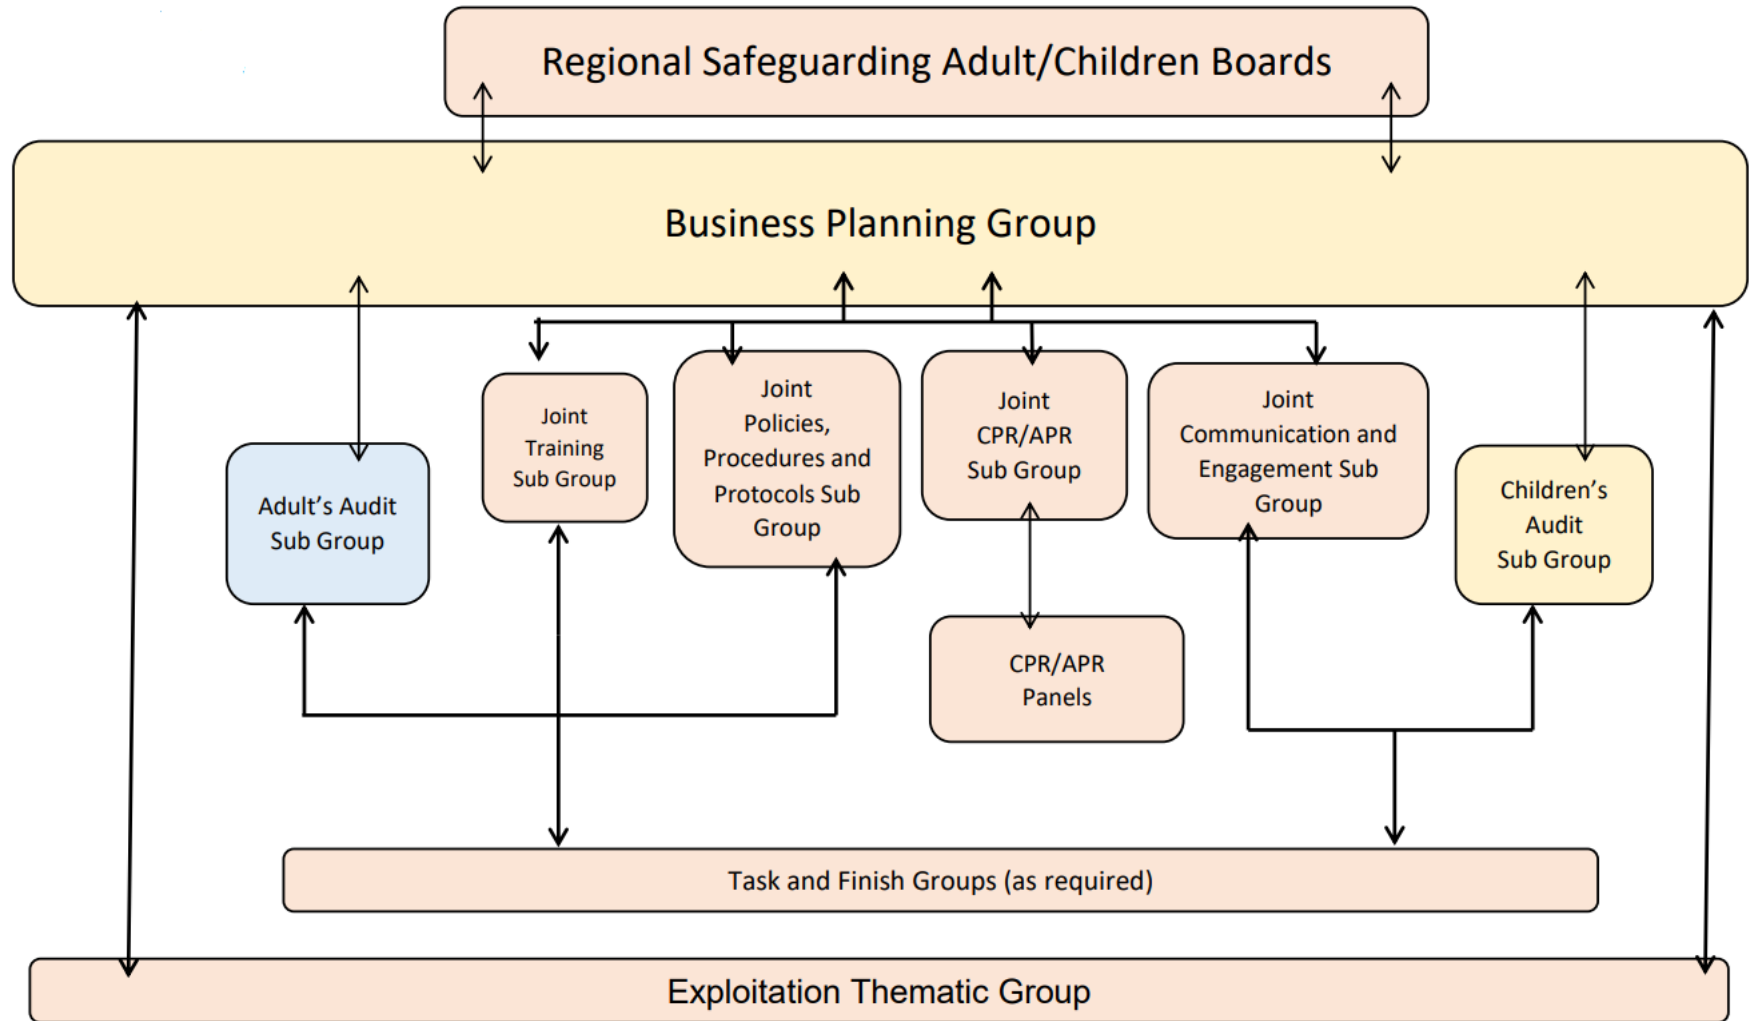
Regional Safeguarding Adult/Children Boards

Business Planning Group

Adult’s Audit Sub Group

Joint Training Sub Group

Joint Policies, Procedures and Protocols Sub Group

Joint CPR/APR Sub Group

Joint Communication and Engagement Sub Group

Children’s Audit Sub Group

CPR/APR Panels

Task and Finish Groups (as required)

Exploitation Thematic Group